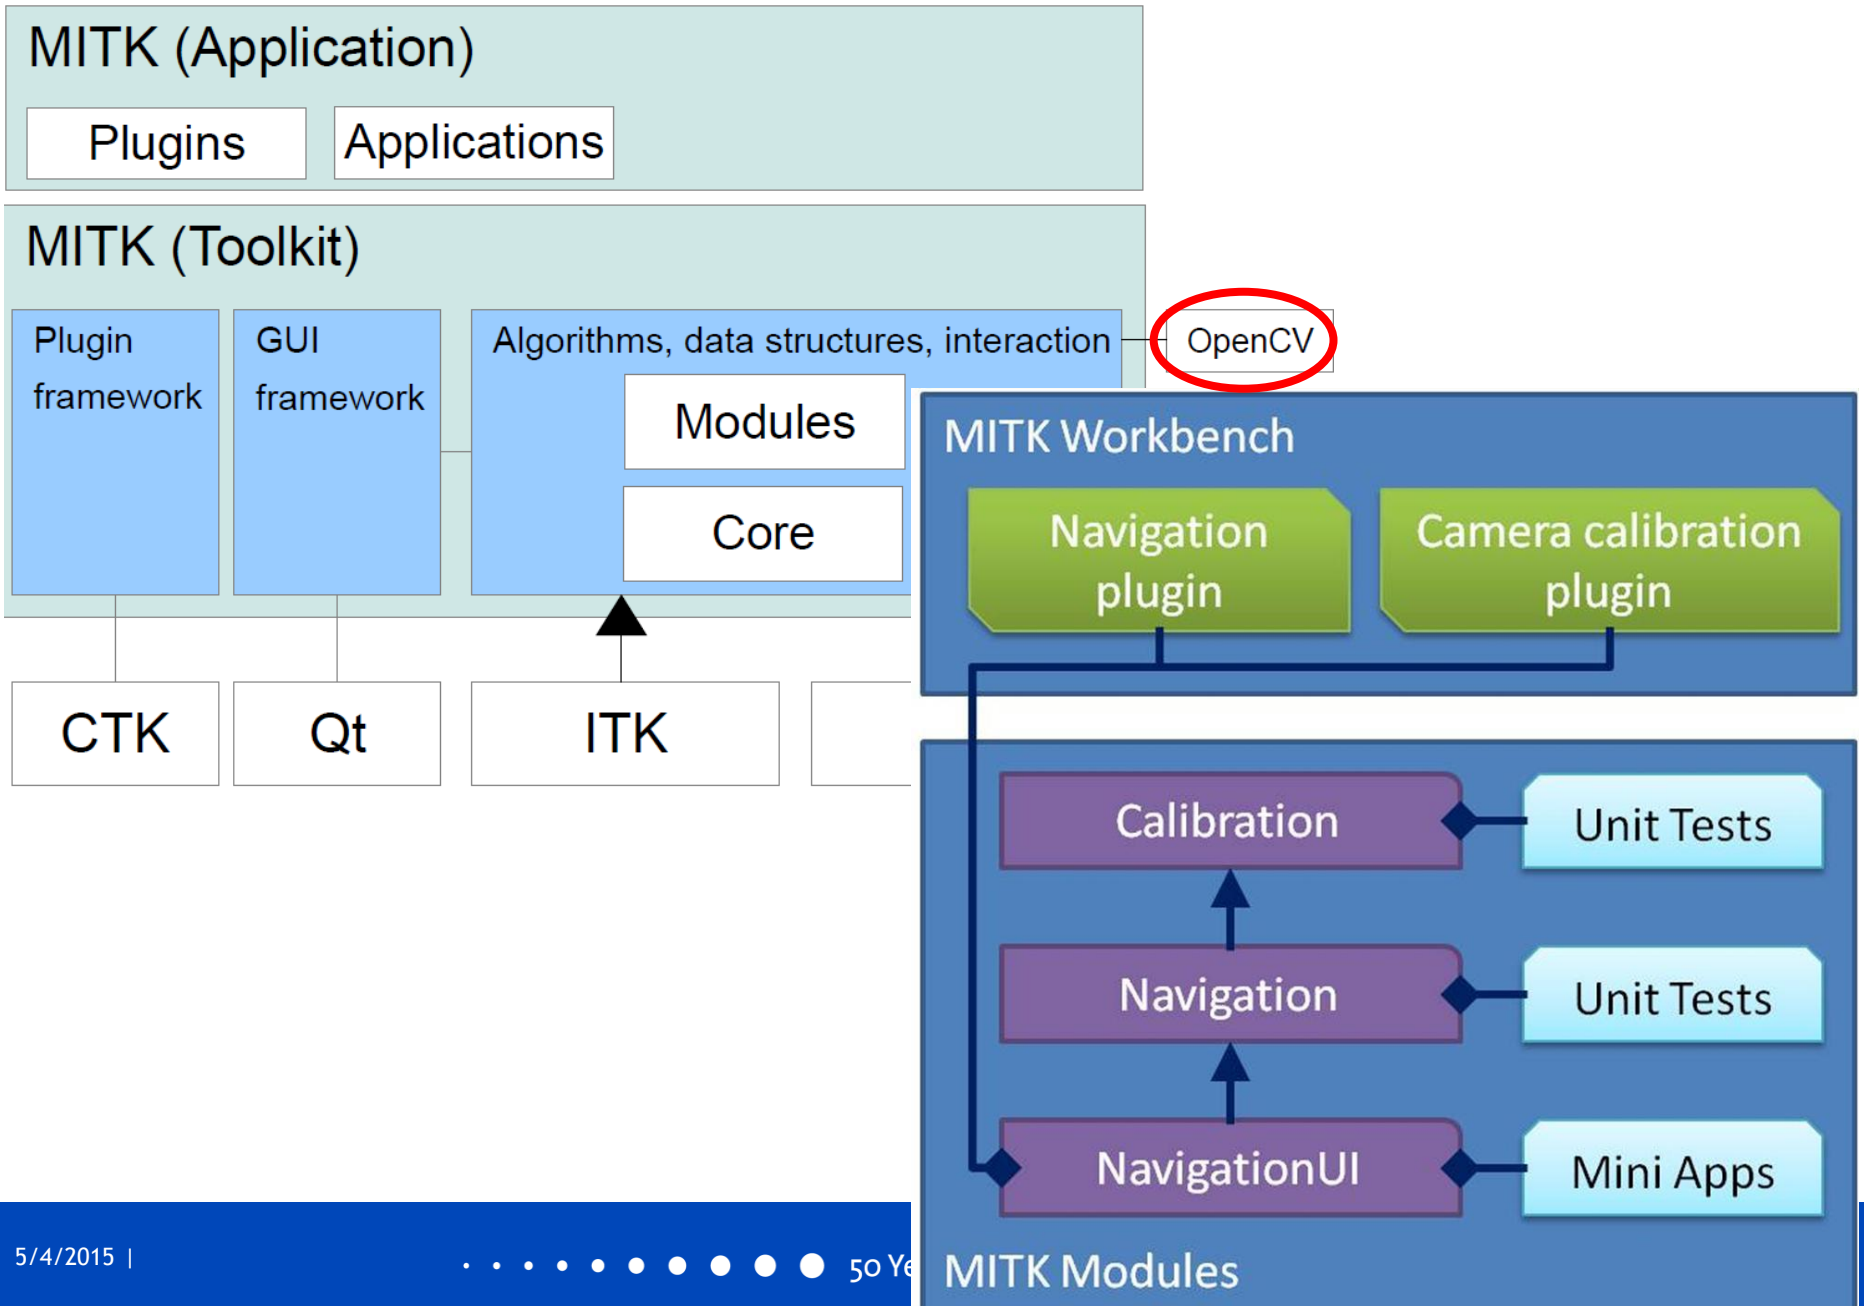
MITK (Application)

Plugins

Applications

MITK (Toolkit)

Plugin framework

GUI framework

Algorithms, data structures, interaction

OpenCV

Modules

Core

CTK

Qt

ITK

MITK Workbench

Navigation plugin

Camera calibration plugin

Calibration

Unit Tests

Navigation

Unit Tests

NavigationUI

Mini Apps

MITK Modules

5/4/2015 |

50 Ye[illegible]